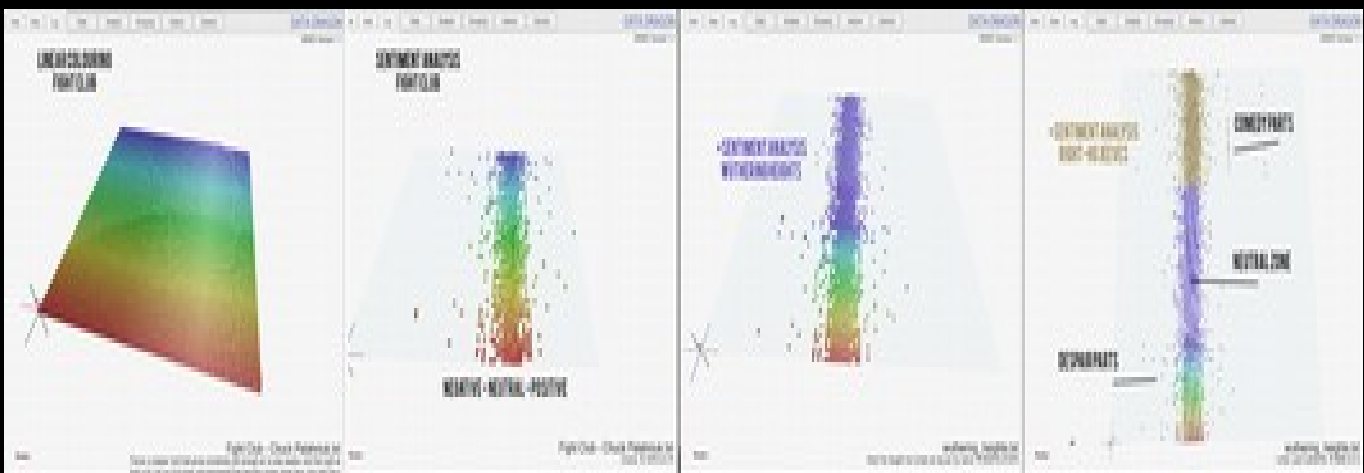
LINEAR COLOURING
FIGHT CLUB

SENTIMENT ANALYSIS
FIGHT CLUB

NEGATIVE • NEUTRAL • POSITIVE

Fight Club - Chuck Palahniuk

• SENTIMENT ANALYSIS
WUTHERING HEIGHTS

wuthering_heights.txt

• SENTIMENT ANALYSIS
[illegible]

COMEDY PARTS

NEUTRAL ZONE

DESPAIR PARTS

wuthering_heights.txt